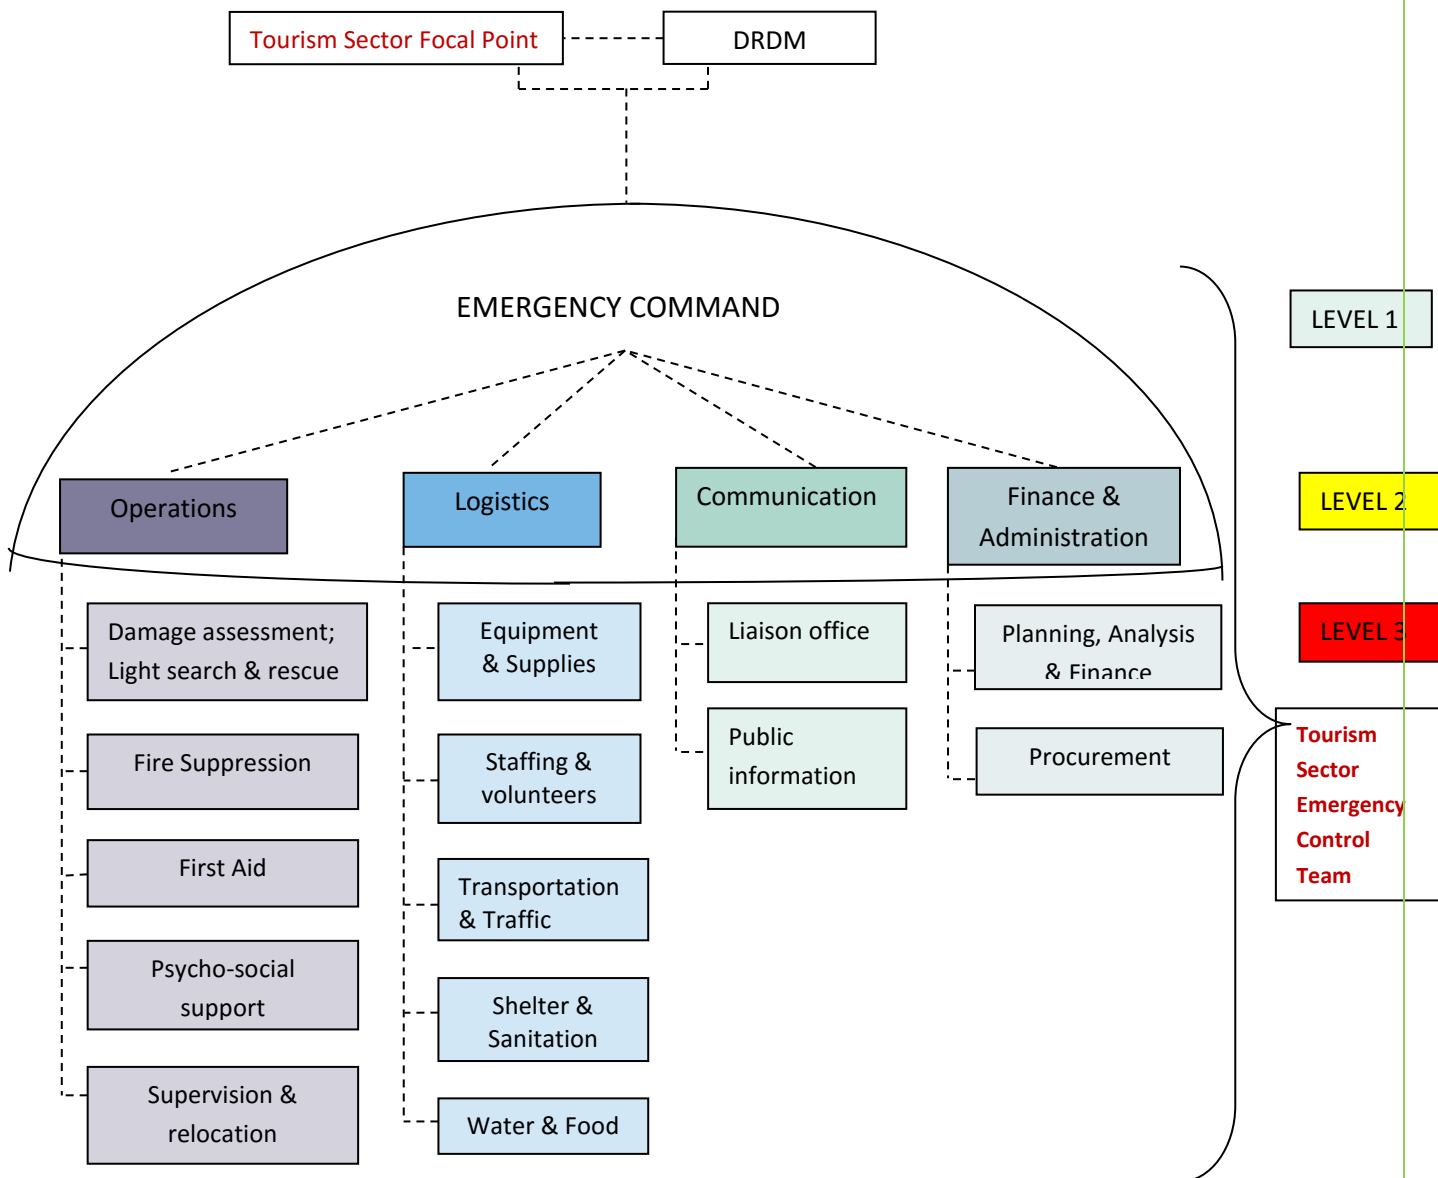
Tourism Sector Focal Point

DRDM

EMERGENCY COMMAND

Operations

Logistics

Communication

Finance & Administration

Damage assessment; Light search & rescue

Fire Suppression

First Aid

Psycho-social support

Supervision & relocation

Equipment & Supplies

Staffing & volunteers

Transportation & Traffic

Shelter & Sanitation

Water & Food

Liaison office

Public information

Planning, Analysis & Finance

Procurement

LEVEL 1

LEVEL 2

LEVEL 3

Tourism Sector Emergency Control Team